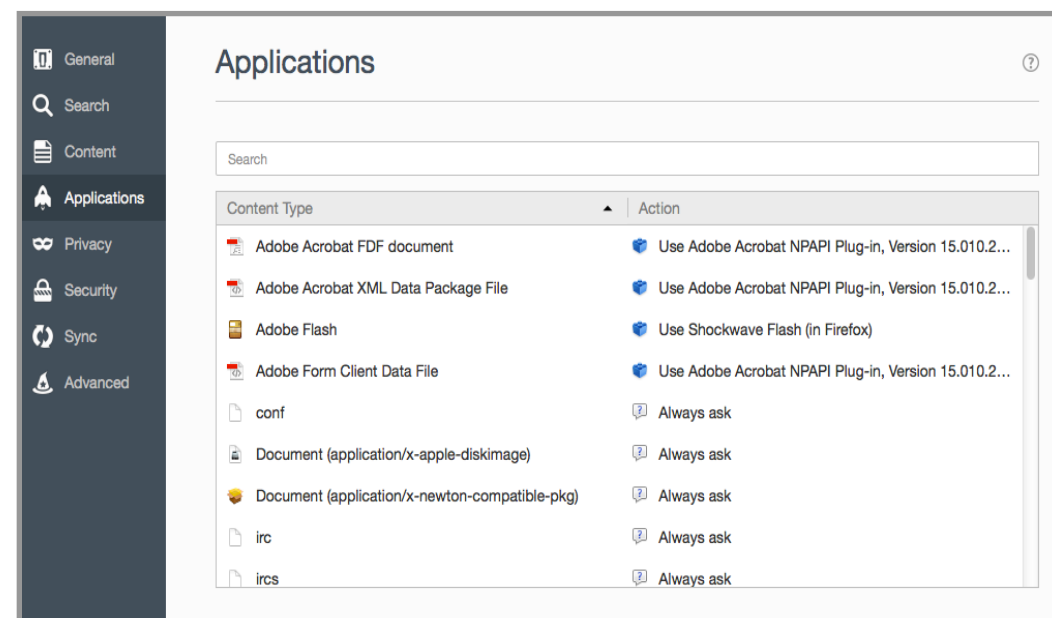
General
Search
Content
Applications
Privacy
Security
Sync
Advanced

Applications

?

Search

| Content Type | Action |
|---|---|
| Adobe Acrobat FDF document | Use Adobe Acrobat NPAPI Plug-in, Version 15.010.2... |
| Adobe Acrobat XML Data Package File | Use Adobe Acrobat NPAPI Plug-in, Version 15.010.2... |
| Adobe Flash | Use Shockwave Flash (in Firefox) |
| Adobe Form Client Data File | Use Adobe Acrobat NPAPI Plug-in, Version 15.010.2... |
| conf | Always ask |
| Document (application/x-apple-diskimage) | Always ask |
| Document (application/x-newton-compatible-pkg) | Always ask |
| irc | Always ask |
| ircs | Always ask |